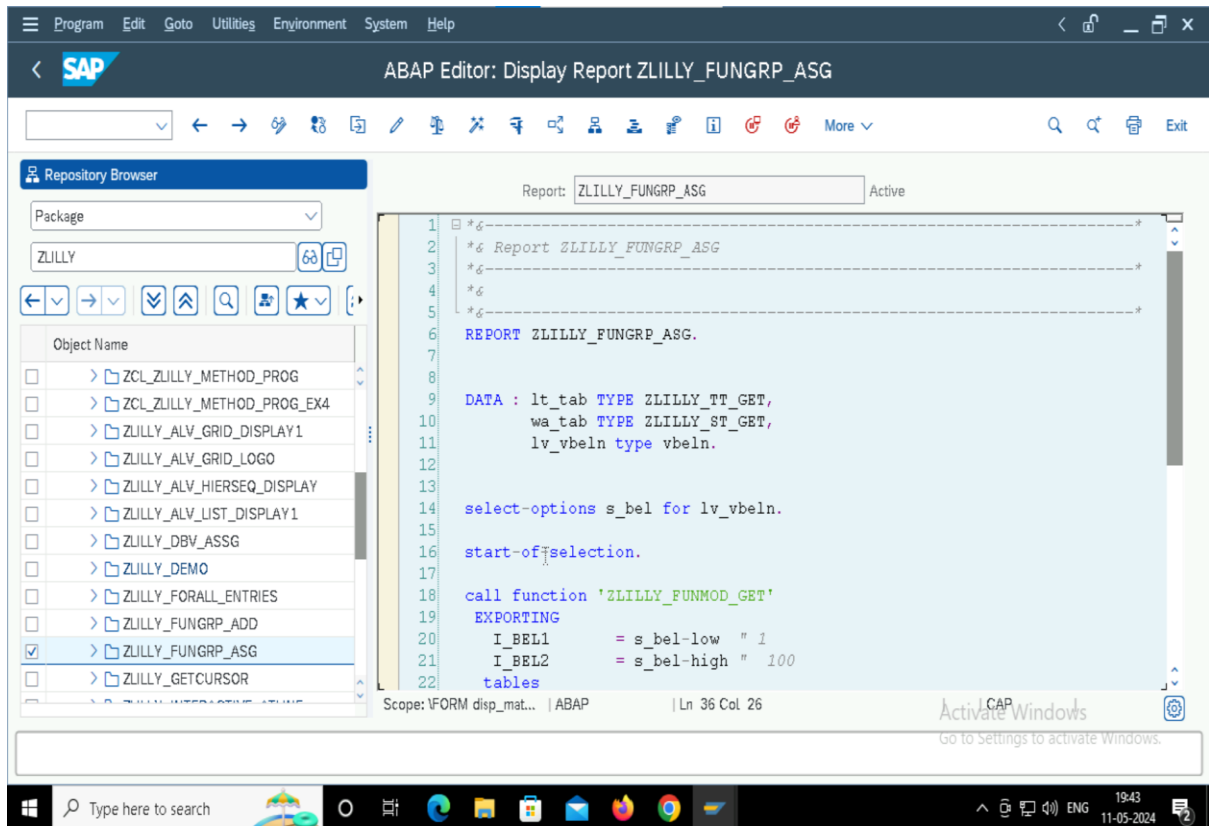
Program Edit Goto Utilities Environment System Help

SAP

ABAP Editor: Display Report ZLILLY_FUNGRP_ASG

More

Exit

Repository Browser

Package

ZLILLY

Object Name

ZCL_ZLILLY_METHOD_PROG
ZCL_ZLILLY_METHOD_PROG_EX4
ZLILLY_ALV_GRID_DISPLAY1
ZLILLY_ALV_GRID_LOGO
ZLILLY_ALV_HIERSEQ_DISPLAY
ZLILLY_ALV_LIST_DISPLAY1
ZLILLY_DBV_ASSG
ZLILLY_DEMO
ZLILLY_FORALL_ENTRIES
ZLILLY_FUNGRP_ADD
ZLILLY_FUNGRP_ASG
ZLILLY_GETCURSOR

Report: ZLILLY_FUNGRP_ASG Active

1 *&---------------------------------------------------------------------*
2 *& Report ZLILLY_FUNGRP_ASG
3 *&---------------------------------------------------------------------*
4 *&
5 *&---------------------------------------------------------------------*
6 REPORT ZLILLY_FUNGRP_ASG.
7
8
9 DATA : lt_tab TYPE ZLILLY_TT_GET,
10 wa_tab TYPE ZLILLY_ST_GET,
11 lv_vbeln type vbeln.
12
13
14 select-options s_bel for lv_vbeln.
15
16 start-of-selection.
17
18 call function 'ZLILLY_FUNMOD_GET'
19 EXPORTING
20 I_BEL1 = s_bel-low " 1
21 I_BEL2 = s_bel-high " 100
22 tables

Scope: \FORM disp_mat... | ABAP | Ln 36 Col 26 | CAP

Activate Windows
Go to Settings to activate Windows.

Type here to search

ENG 19:43 11-05-2024